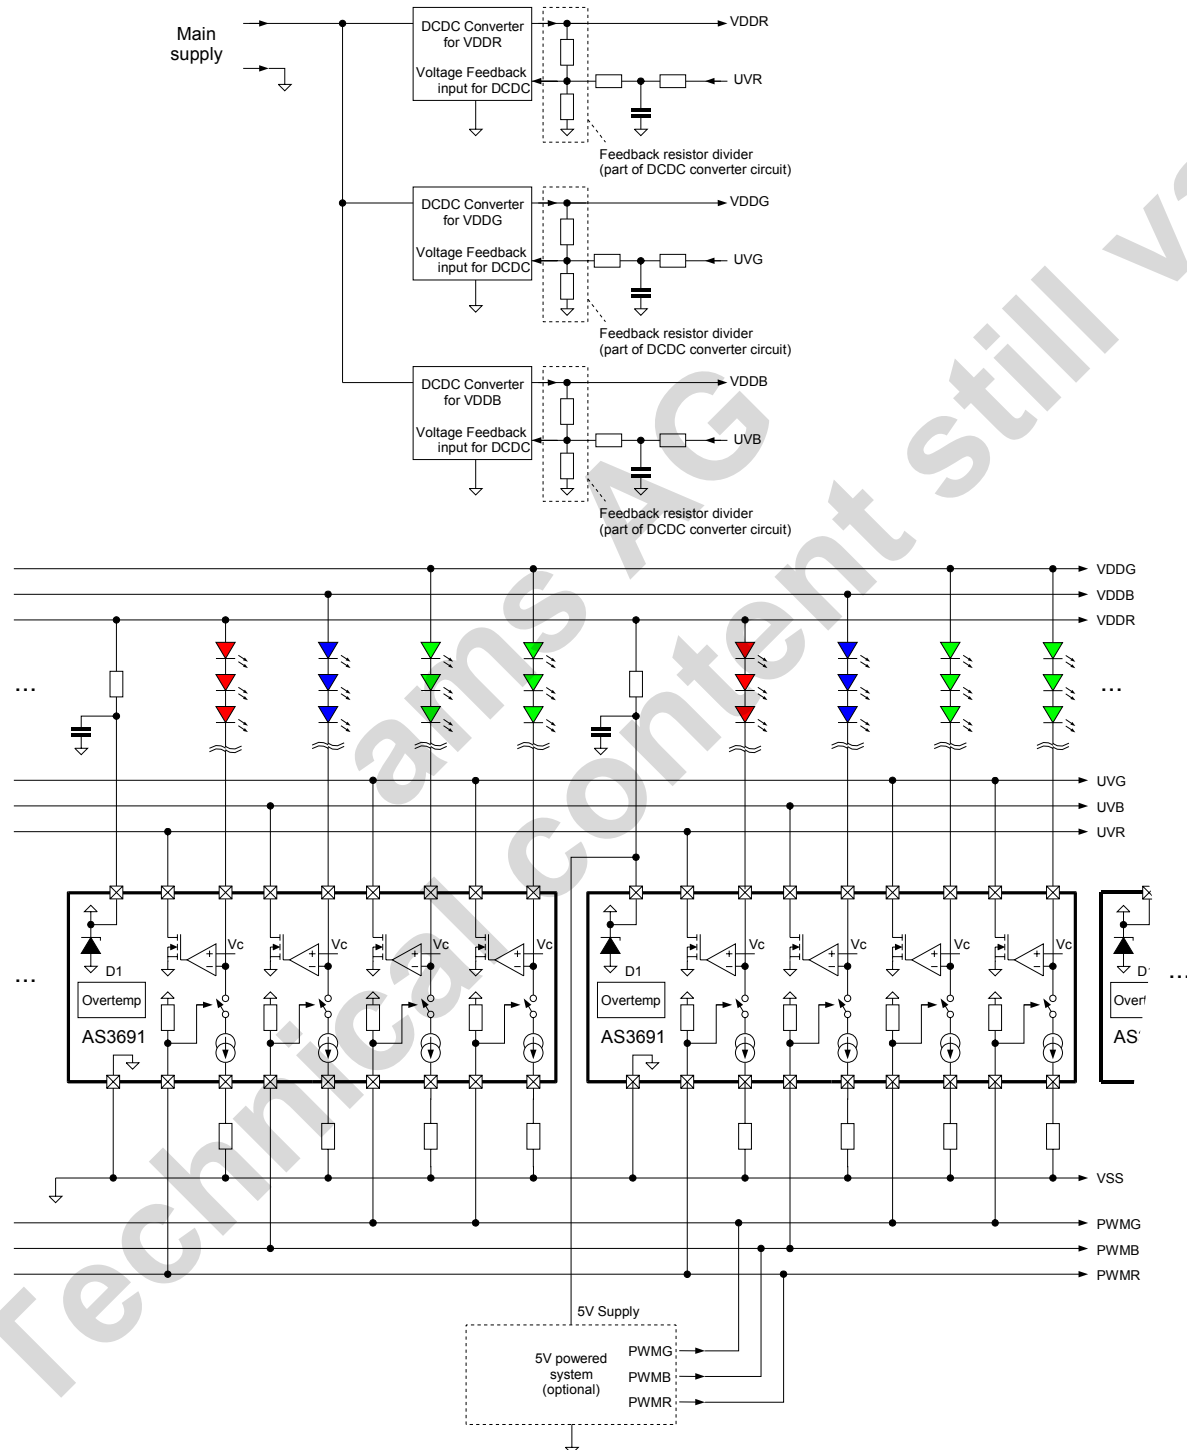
Main supply

DCDC Converter for VDDR
Voltage Feedback input for DCDC
VDDR
UVR
Feedback resistor divider (part of DCDC converter circuit)

DCDC Converter for VDDG
Voltage Feedback input for DCDC
VDDG
UVG
Feedback resistor divider (part of DCDC converter circuit)

DCDC Converter for VDDB
Voltage Feedback input for DCDC
VDDB
UVB
Feedback resistor divider (part of DCDC converter circuit)

VDDG
VDDB
VDDR
...
...
UVG
UVB
UVR

Vc
Vc
Vc
Vc
D1
Overtemp
AS3691

Vc
Vc
Vc
Vc
D1
Overtemp
AS3691

D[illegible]
Over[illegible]
AS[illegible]
...
...

VSS
PWMG
PWMB
PWMR

5V Supply
5V powered system (optional)
PWMG
PWMB
PWMR

ams AG
Technical content still valid